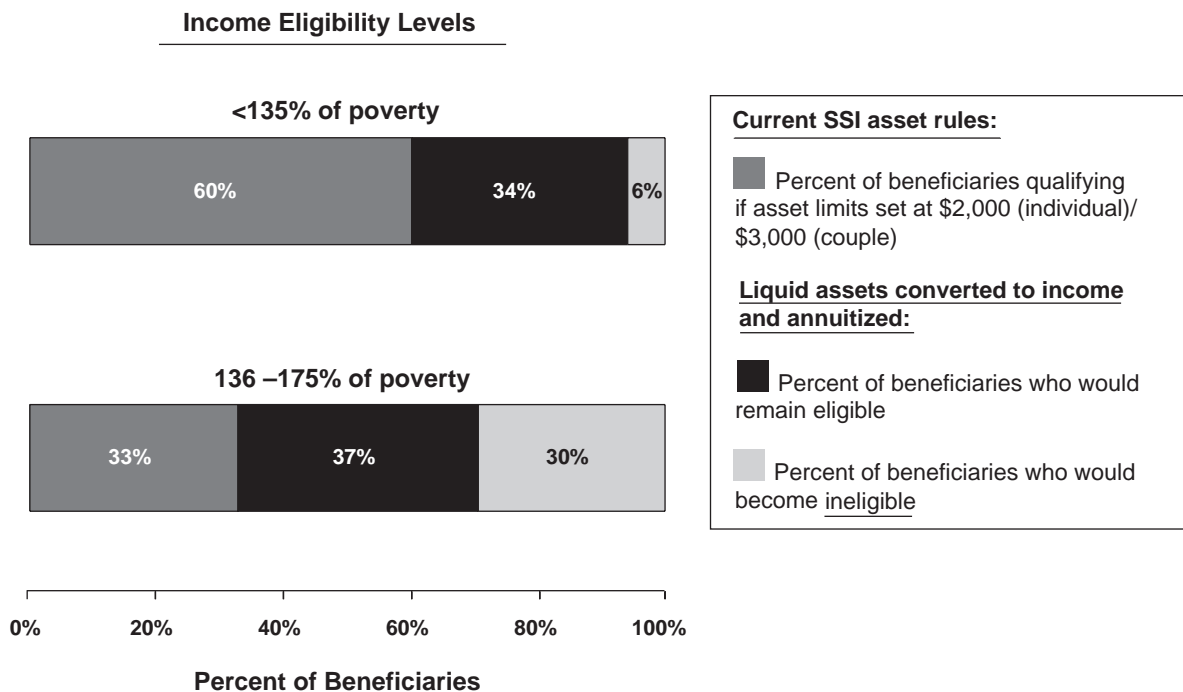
Income Eligibility Levels

<135% of poverty

60%

34%

6%

136 –175% of poverty

33%

37%

30%

0%
20%
40%
60%
80%
100%

Percent of Beneficiaries

Current SSI asset rules:

Percent of beneficiaries qualifying if asset limits set at \$2,000 (individual)/ \$3,000 (couple)

Liquid assets converted to income and annuitized:

Percent of beneficiaries who would remain eligible

Percent of beneficiaries who would become ineligible